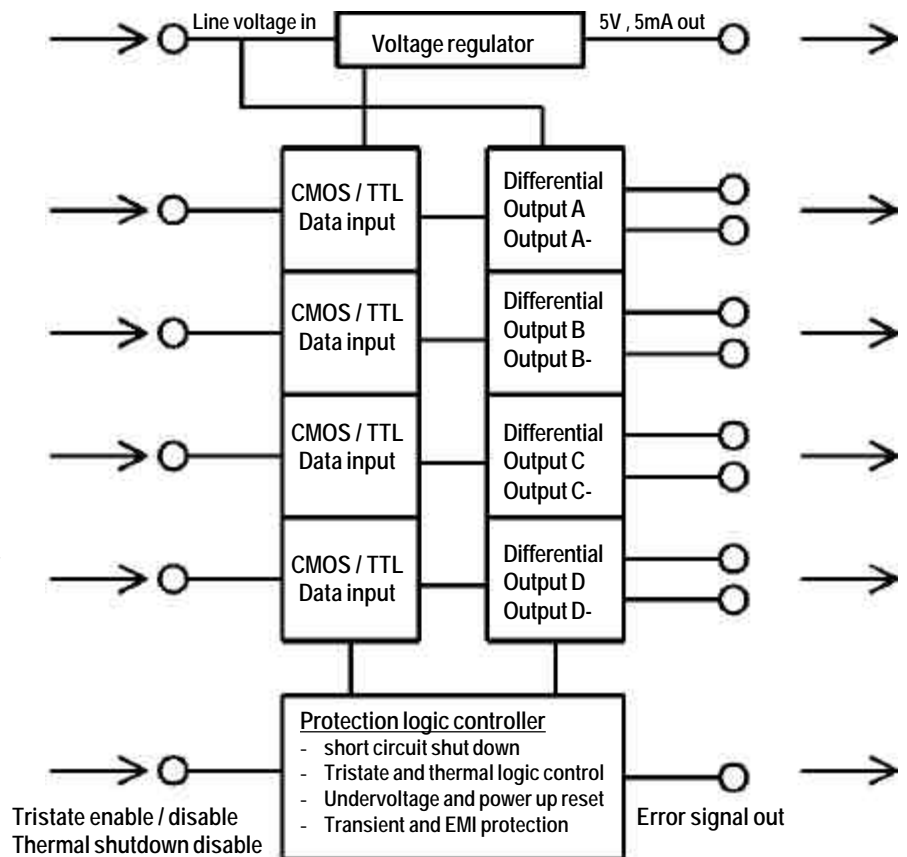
Line voltage in

Voltage regulator

5V , 5mA out

CMOS / TTL
Data input

Differential
Output A
Output A-

CMOS / TTL
Data input

Differential
Output B
Output B-

CMOS / TTL
Data input

Differential
Output C
Output C-

CMOS / TTL
Data input

Differential
Output D
Output D-

Protection logic controller
- short circuit shut down
- Tristate and thermal logic control
- Undervoltage and power up reset
- Transient and EMI protection

Tristate enable / disable
Thermal shutdown disable

Error signal out